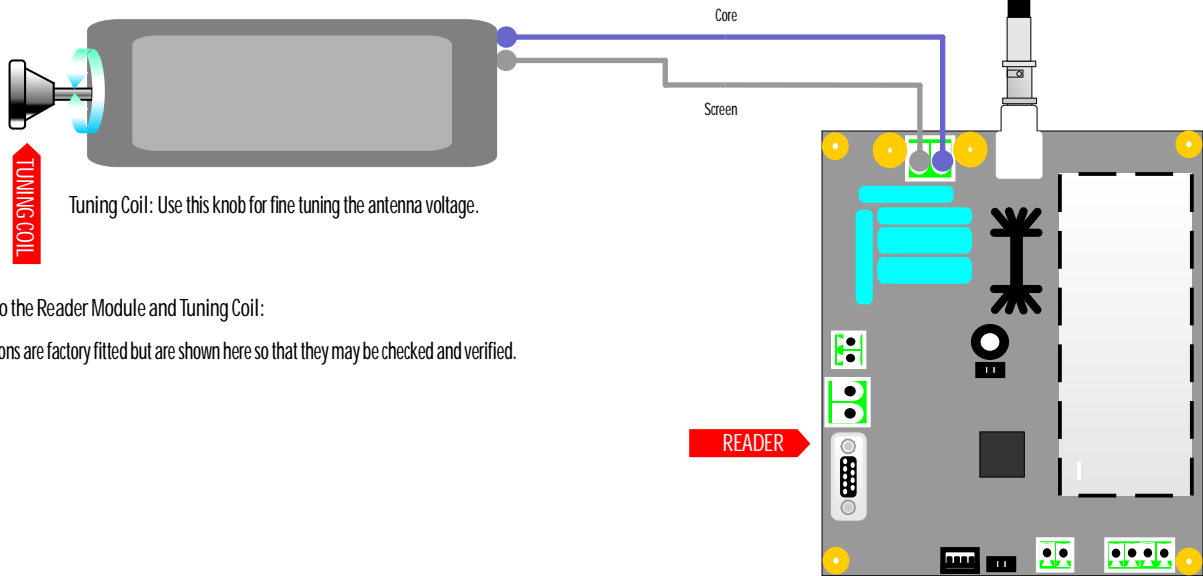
Core

Screen

TUNING COIL

Tuning Coil: Use this knob for fine tuning the antenna voltage.

o the Reader Module and Tuning Coil:

ons are factory fitted but are shown here so that they may be checked and verified.

READER